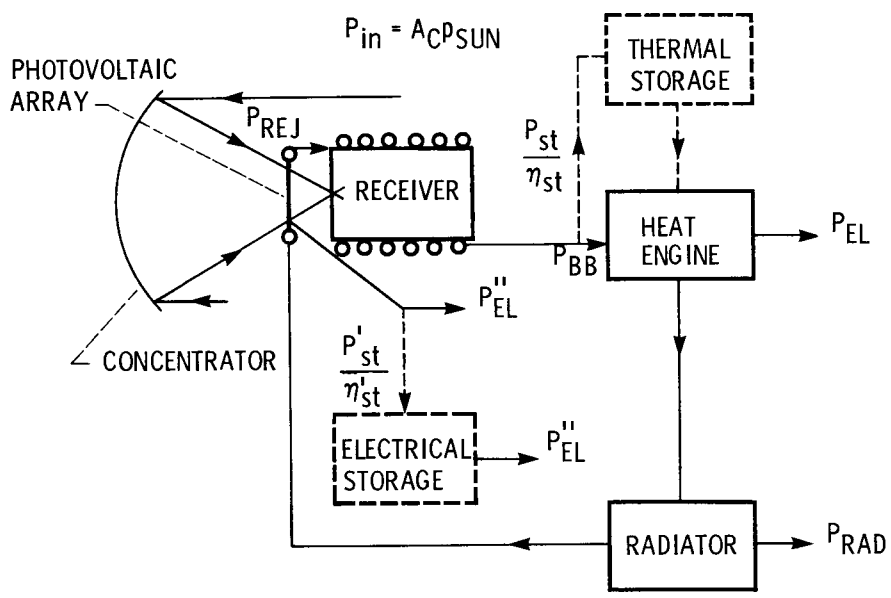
$P_{in} = A_C p_{SUN}$

PHOTOVOLTAIC ARRAY

$P_{REJ}$

RECEIVER

THERMAL STORAGE

$\frac{P_{st}}{\eta_{st}}$

HEAT ENGINE

$P_{EL}$

$P_{BB}$

$P_{EL}''$

CONCENTRATOR

$\frac{P_{st}'}{\eta_{st}'}$

ELECTRICAL STORAGE

$P_{EL}''$

RADIATOR

$P_{RAD}$